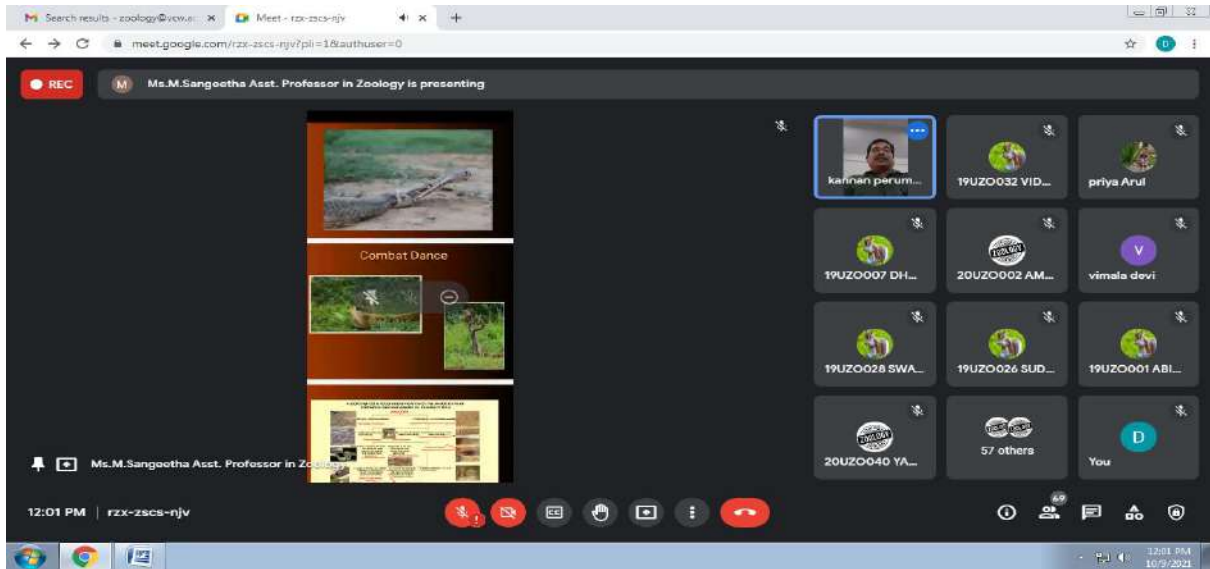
Search results - zoology@vcw.ac × Meet - rzx-zscs-njv ×

meet.google.com/rzx-zscs-njv?pli=1&authuser=0

REC

M Ms.M.Sangeetha Asst. Professor in Zoology is presenting

Combat Dance

kannan perum...

19UZO032 VID...

priya Arul

19UZO007 DH...

20UZO002 AM...

V vimala devi

19UZO028 SWA...

19UZO026 SUD...

19UZO001 ABI...

20UZO040 YA...

57 others

D You

Ms.M.Sangeetha Asst. Professor in Zoology

12:01 PM | rzx-zscs-njv

69

12:01 PM 10/9/2021